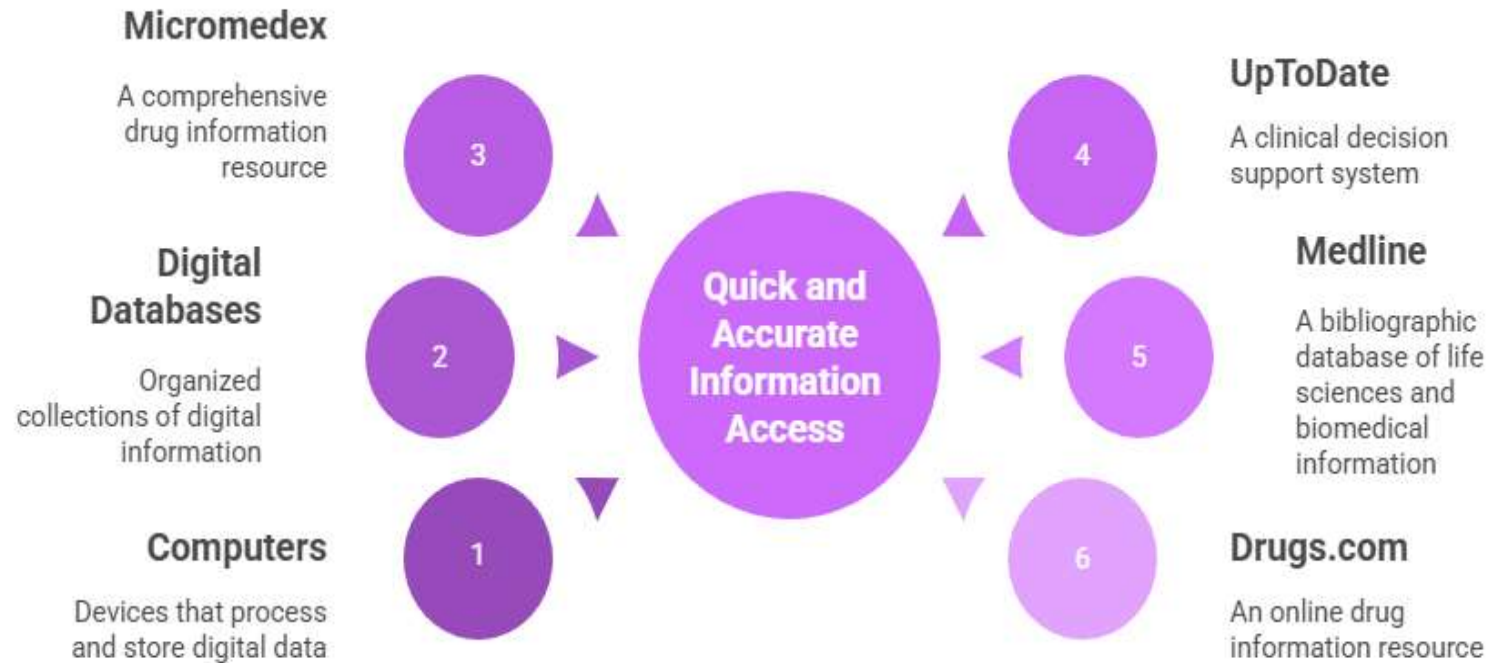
Quick and Accurate Information Access

Micromedex

A comprehensive drug information resource

3

UpToDate

A clinical decision support system

4

Digital Databases

Organized collections of digital information

2

Medline

A bibliographic database of life sciences and biomedical information

5

Computers

Devices that process and store digital data

1

Drugs.com

An online drug information resource

6